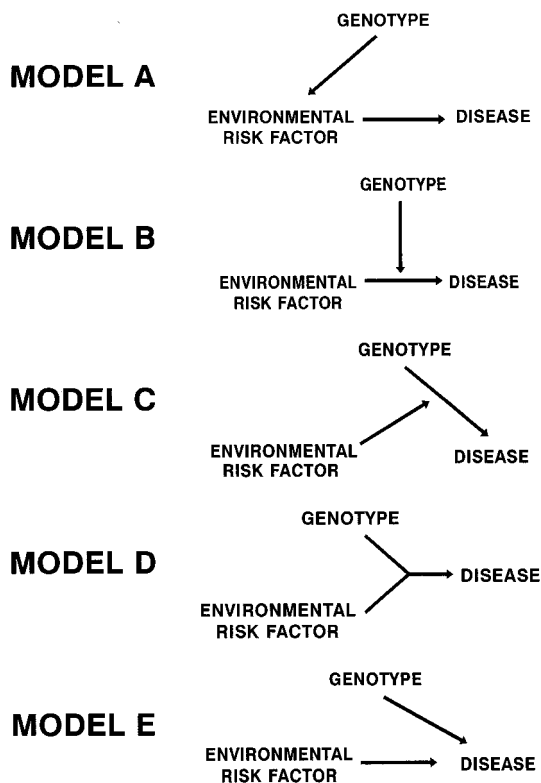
MODEL A

GENOTYPE

ENVIRONMENTAL RISK FACTOR

DISEASE

MODEL B

GENOTYPE

ENVIRONMENTAL RISK FACTOR

DISEASE

MODEL C

GENOTYPE

ENVIRONMENTAL RISK FACTOR

DISEASE

MODEL D

GENOTYPE

ENVIRONMENTAL RISK FACTOR

DISEASE

MODEL E

GENOTYPE

ENVIRONMENTAL RISK FACTOR

DISEASE